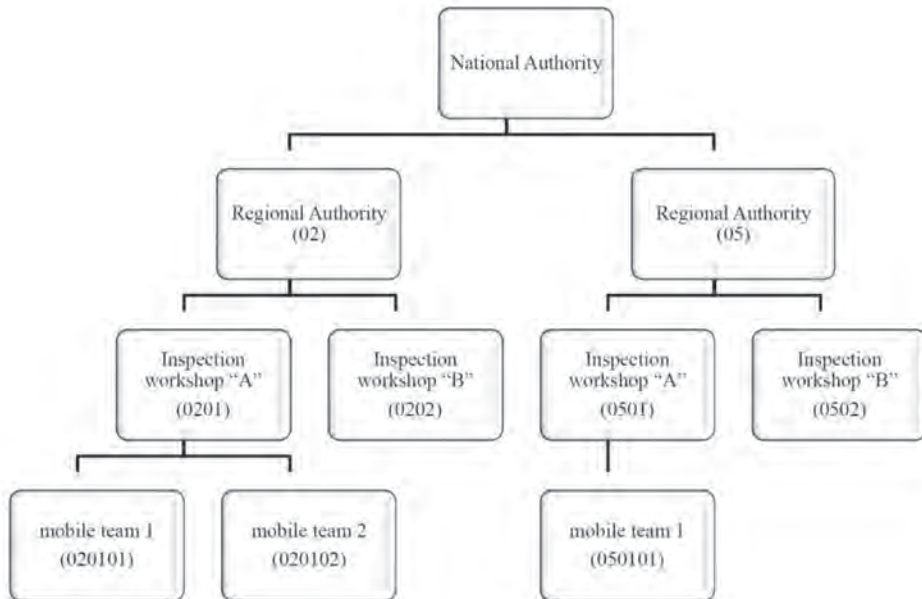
National Authority

Regional Authority (02)

Regional Authority (05)

Inspection workshop "A" (0201)

Inspection workshop "B" (0202)

Inspection workshop "A" (0501)

Inspection workshop "B" (0502)

mobile team 1 (020101)

mobile team 2 (020102)

mobile team 1 (050101)